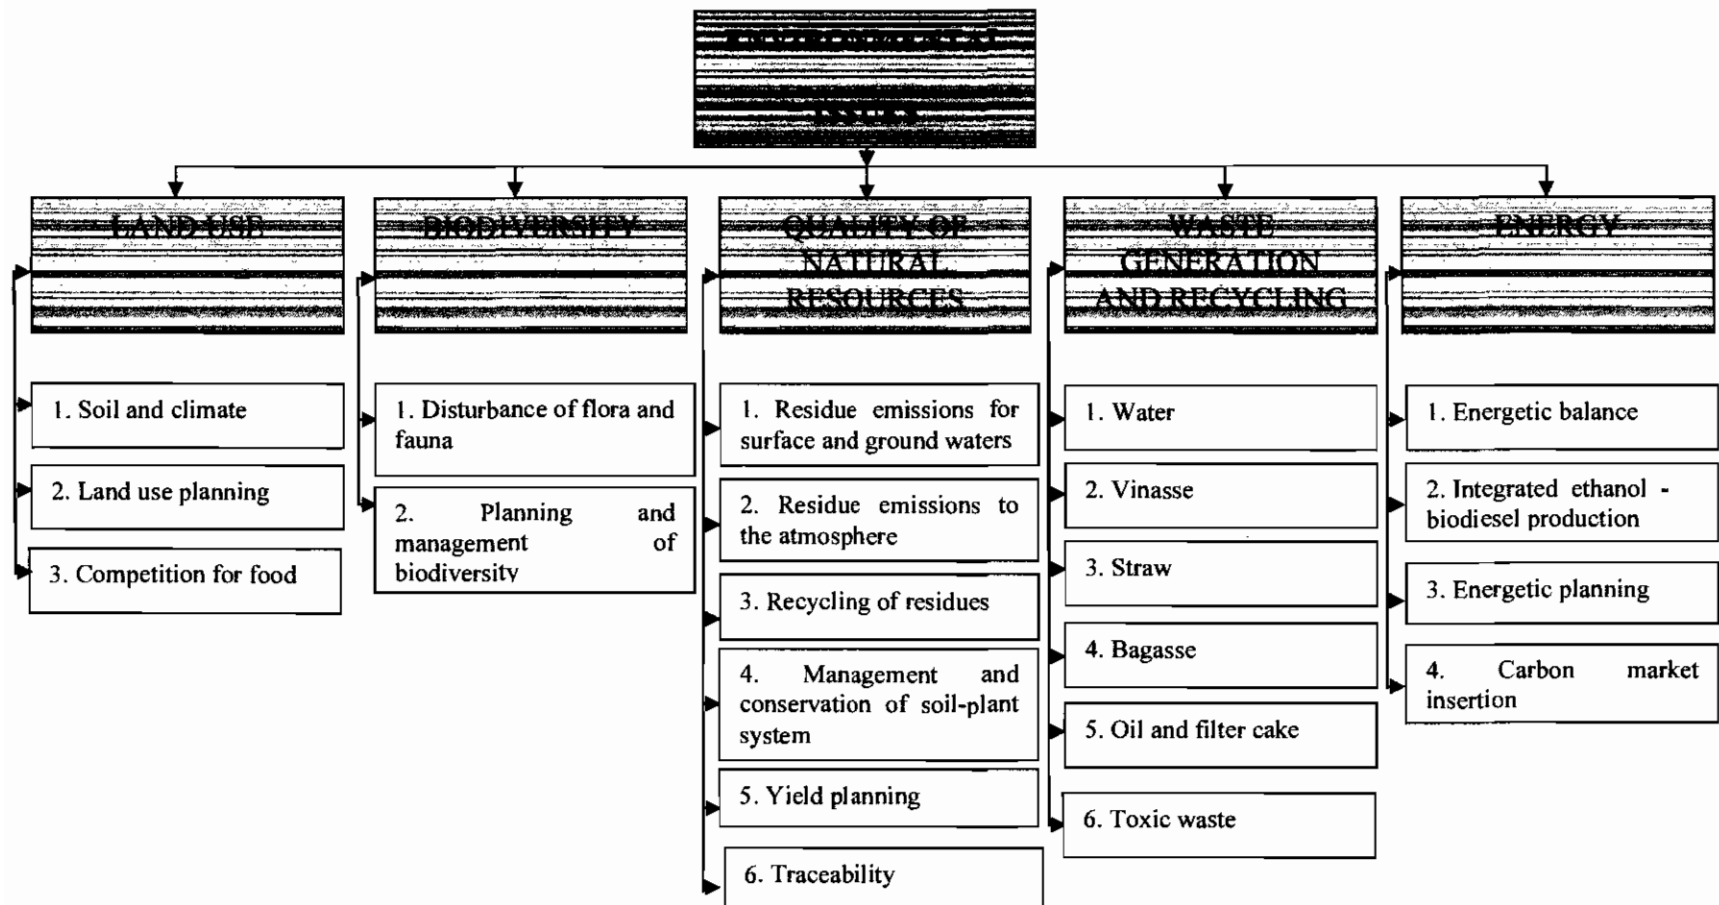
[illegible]

LAND USE

BIODIVERSITY

QUALITY OF NATURAL RESOURCES

WASTE GENERATION AND RECYCLING

ENERGY

1. Soil and climate

2. Land use planning

3. Competition for food

1. Disturbance of flora and fauna

2. Planning and management of biodiversity

1. Residue emissions for surface and ground waters

2. Residue emissions to the atmosphere

3. Recycling of residues

4. Management and conservation of soil-plant system

5. Yield planning

6. Traceability

1. Water

2. Vinasse

3. Straw

4. Bagasse

5. Oil and filter cake

6. Toxic waste

1. Energetic balance

2. Integrated ethanol - biodiesel production

3. Energetic planning

4. Carbon market insertion